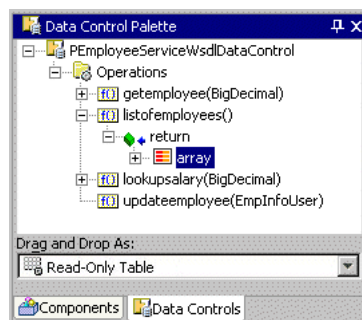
Data Control Palette

PEmployeeServiceWsdlDataControl
Operations
f() getemployee(BigDecimal)
f() listofemployees()
return
array
f() lookupsalary(BigDecimal)
f() updateemployee(EmpInfoUser)

Drag and Drop As:
Read-Only Table

Components
Data Controls